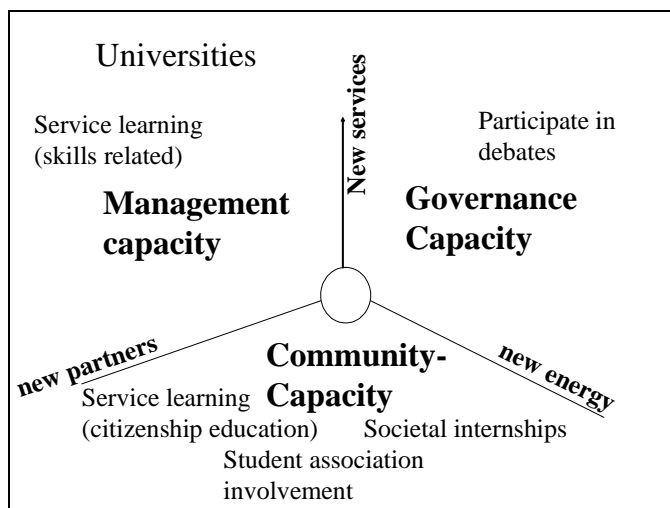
Universities

Service learning (skills related)

New services

Participate in debates

Management capacity

Governance Capacity

new partners

Community-Capacity

new energy

Service learning (citizenship education)

Societal internships

Student association involvement